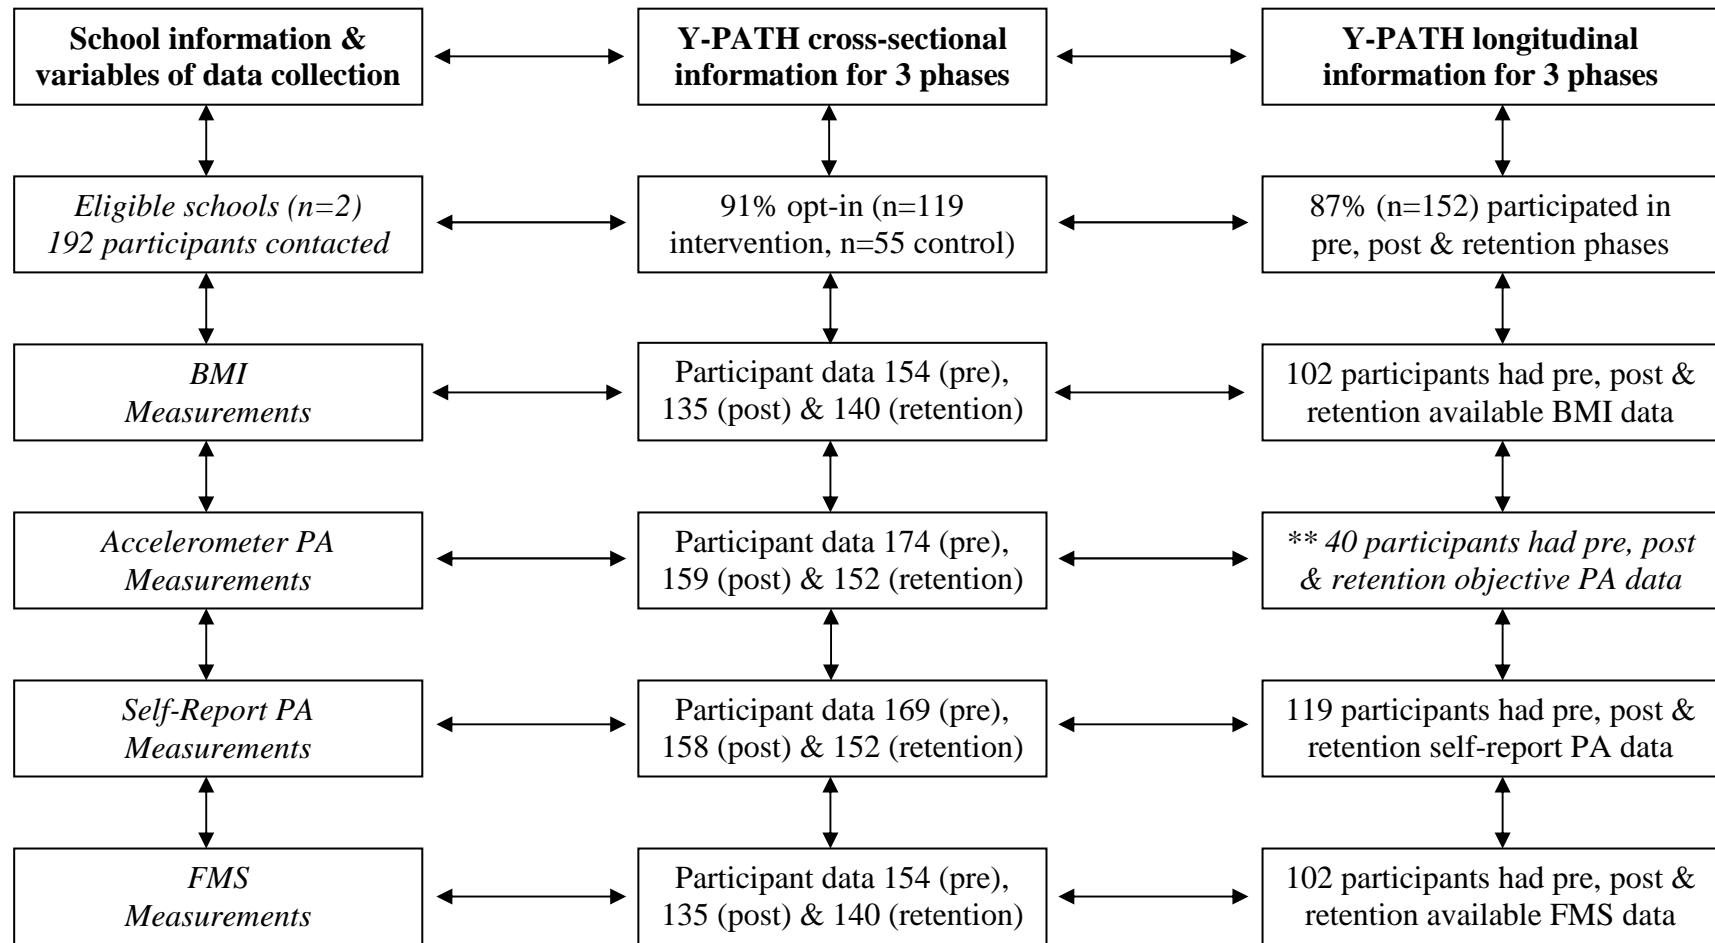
School information & variables of data collection

Y-PATH cross-sectional information for 3 phases

Y-PATH longitudinal information for 3 phases

Eligible schools (n=2) 192 participants contacted

91% opt-in (n=119 intervention, n=55 control)

87% (n=152) participated in pre, post & retention phases

BMI Measurements

Participant data 154 (pre), 135 (post) & 140 (retention)

102 participants had pre, post & retention available BMI data

Accelerometer PA Measurements

Participant data 174 (pre), 159 (post) & 152 (retention)

** 40 participants had pre, post & retention objective PA data

Self-Report PA Measurements

Participant data 169 (pre), 158 (post) & 152 (retention)

119 participants had pre, post & retention self-report PA data

FMS Measurements

Participant data 154 (pre), 135 (post) & 140 (retention)

102 participants had pre, post & retention available FMS data